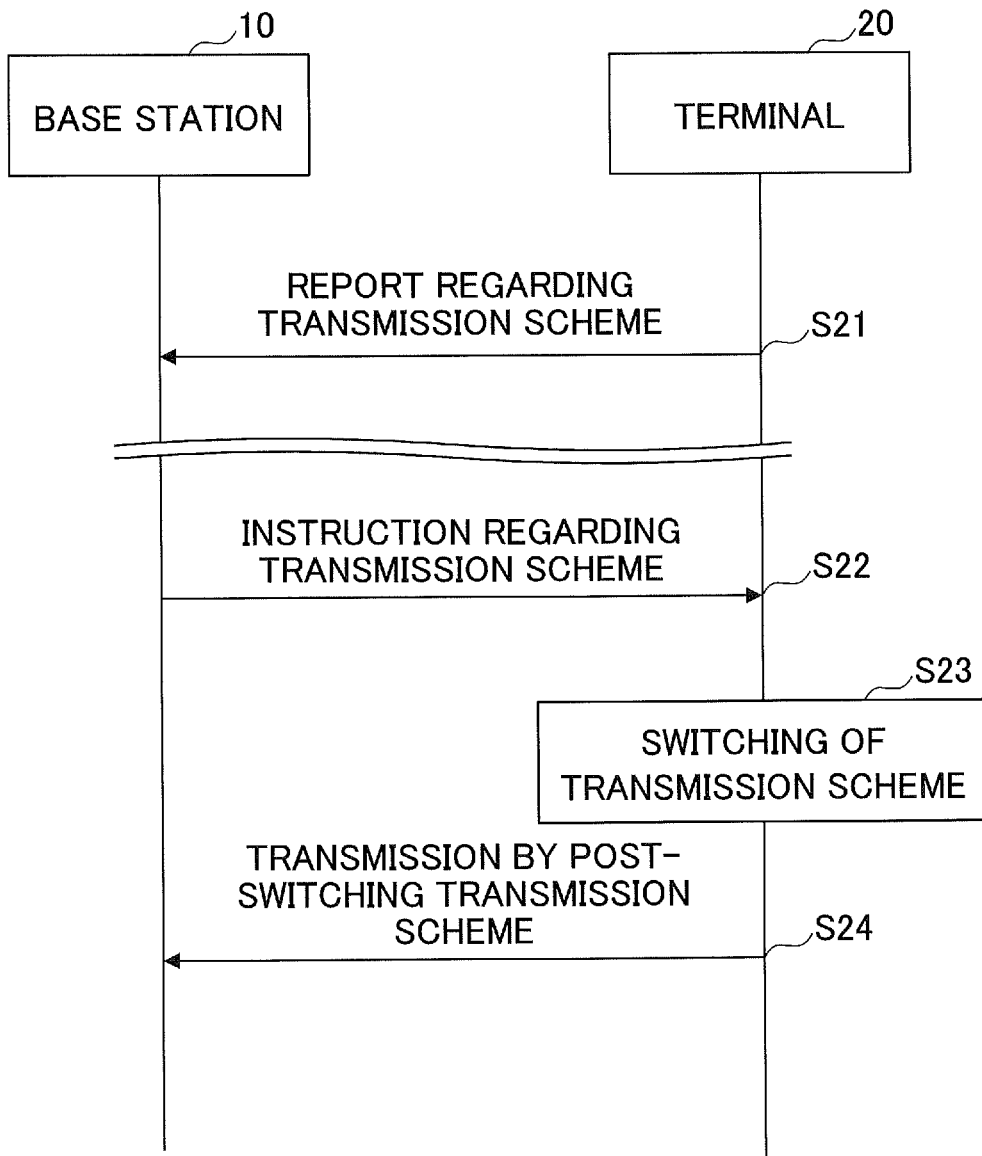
10
BASE STATION

20
TERMINAL

REPORT REGARDING TRANSMISSION SCHEME

S21

INSTRUCTION REGARDING TRANSMISSION SCHEME

S22

S23

SWITCHING OF TRANSMISSION SCHEME

TRANSMISSION BY POST-SWITCHING TRANSMISSION SCHEME

S24